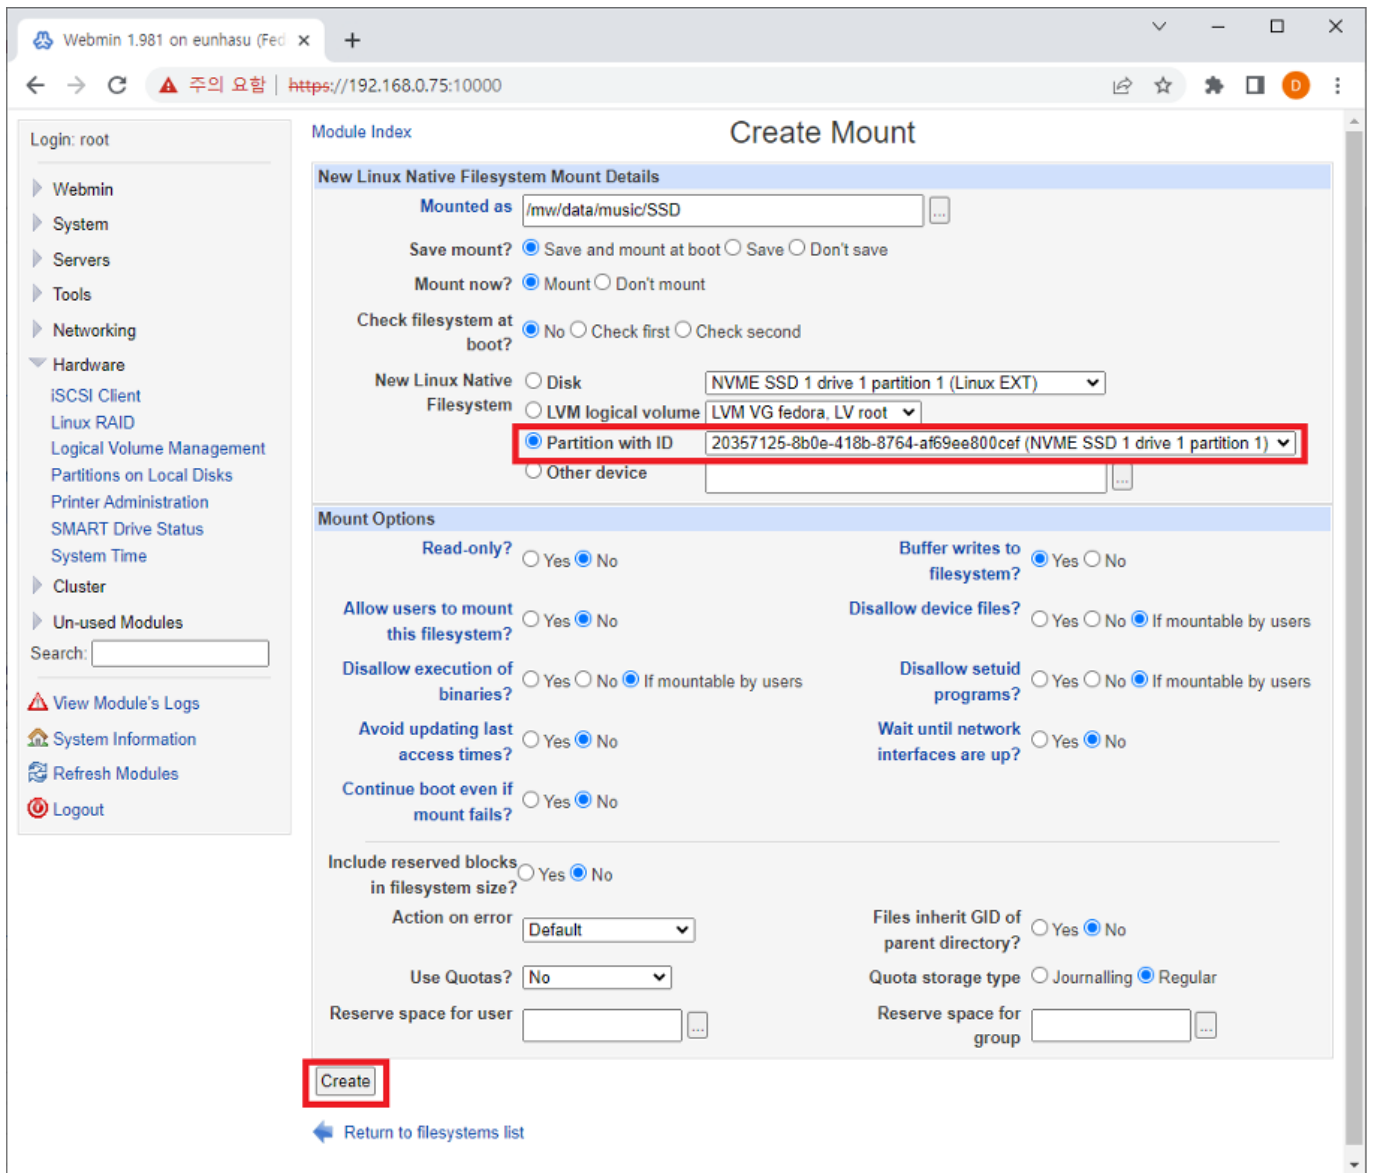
Webmin 1.981 on eunhasu (Fed ×

주의 요함 | https://192.168.0.75:10000

Login: root

Webmin
System
Servers
Tools
Networking
Hardware
iSCSI Client
Linux RAID
Logical Volume Management
Partitions on Local Disks
Printer Administration
SMART Drive Status
System Time
Cluster
Un-used Modules
Search:

View Module's Logs
System Information
Refresh Modules
Logout

Module Index

Create Mount

New Linux Native Filesystem Mount Details

Mounted as /mw/data/music/SSD ...

Save mount? Save and mount at boot Save Don't save

Mount now? Mount Don't mount

Check filesystem at boot? No Check first Check second

New Linux Native Filesystem Disk NVME SSD 1 drive 1 partition 1 (Linux EXT)
LVM logical volume LVM VG fedora, LV root
Partition with ID 20357125-8b0e-418b-8764-af69ee800cef (NVME SSD 1 drive 1 partition 1)
Other device ...

Mount Options

Read-only? Yes No

Buffer writes to filesystem? Yes No

Allow users to mount this filesystem? Yes No

Disallow device files? Yes No If mountable by users

Disallow execution of binaries? Yes No If mountable by users

Disallow setuid programs? Yes No If mountable by users

Avoid updating last access times? Yes No

Wait until network interfaces are up? Yes No

Continue boot even if mount fails? Yes No

Include reserved blocks in filesystem size? Yes No

Action on error Default

Files inherit GID of parent directory? Yes No

Use Quotas? No

Quota storage type Journalling Regular

Reserve space for user ...

Reserve space for group ...

Create

Return to filesystems list